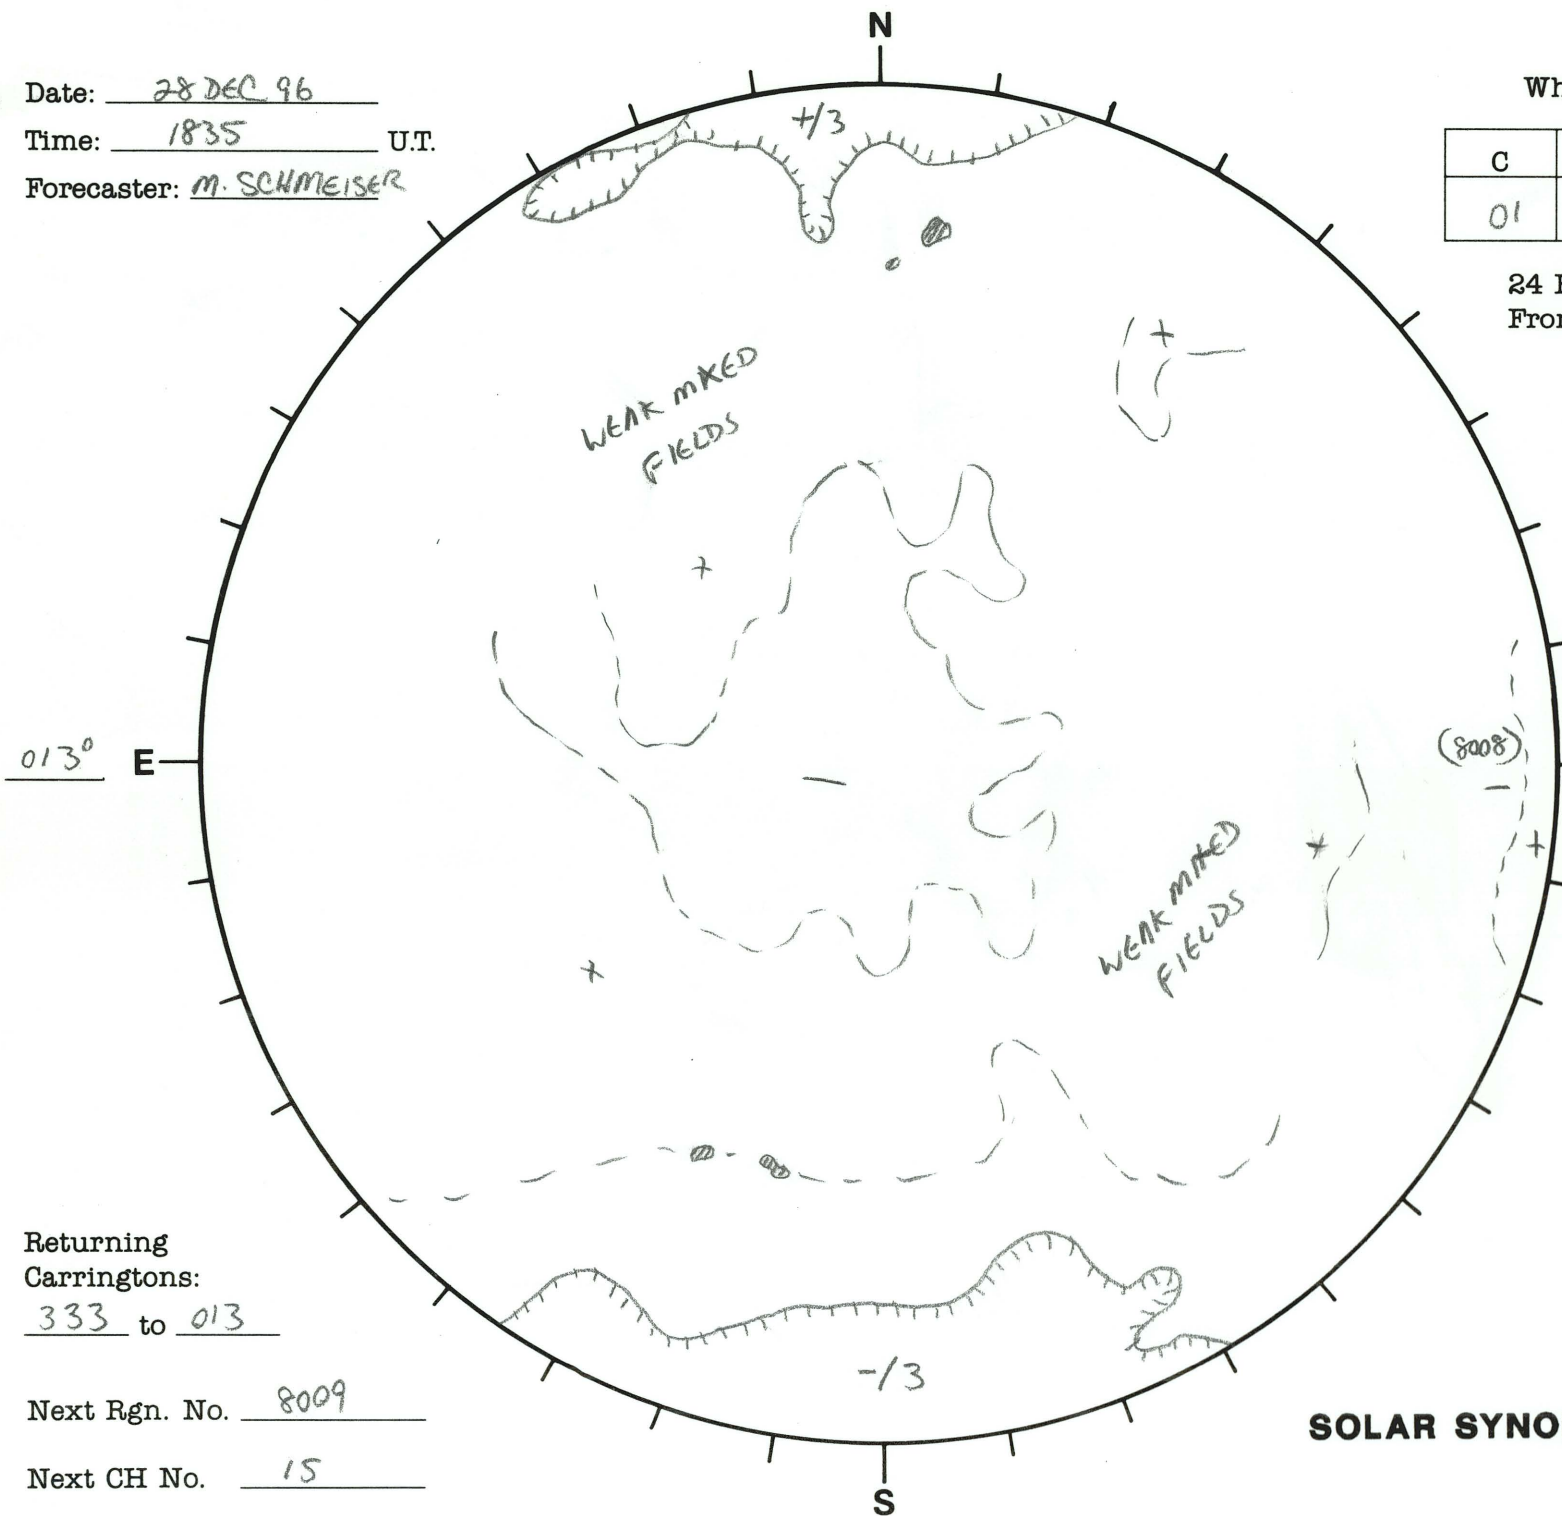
Date: 28 DEC 96
Time: 1835 U.T.
Forecaster: M. SCHMEISER

N

Wh

| C | |
|---|---|
| 01 | |

24 I
From

+/3

+

WEAK MIXED FIELDS

+

013° E

(8008)

−

+

−

WEAK MIXED FIELDS

+

+

Returning Carringtons:
333 to 013

−/3

Next Rgn. No. 8009

Next CH No. 15

S

SOLAR SYNO